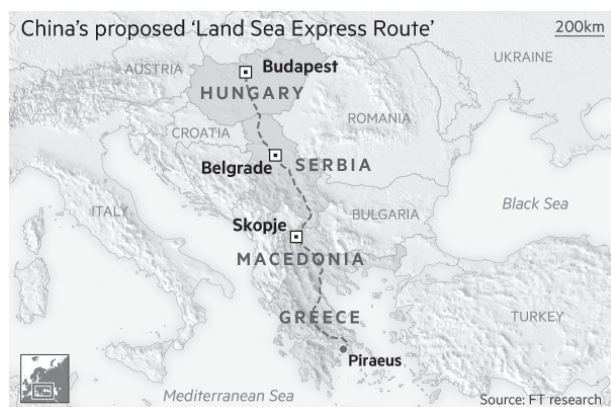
China's proposed 'Land Sea Express Route'

200km

AUSTRIA

Budapest

UKRAINE

HUNGARY

ROMANIA

CROATIA

Belgrade

SERBIA

ITALY

Black Sea

Skopje

BULGARIA

MACEDONIA

GREECE

TURKEY

Piraeus

Mediterranean Sea

Source: FT research